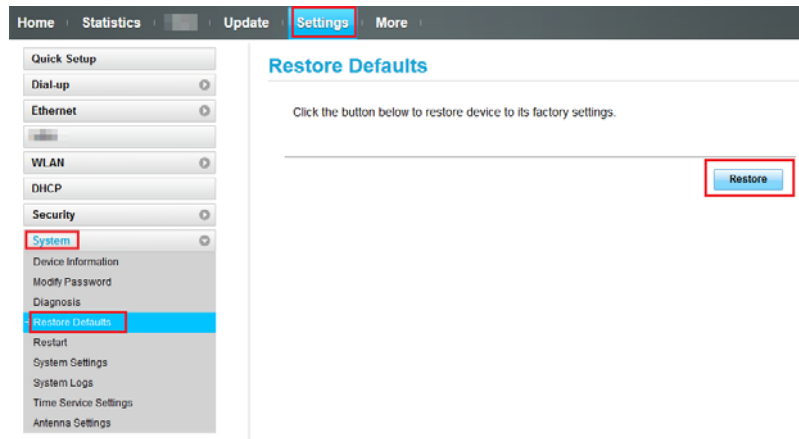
Home Statistics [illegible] Update Settings More

Quick Setup
Dial-up
Ethernet
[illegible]
WLAN
DHCP
Security
System
Device Information
Modify Password
Diagnosis
Restore Defaults
Restart
System Settings
System Logs
Time Service Settings
Antenna Settings

Restore Defaults

Click the button below to restore device to its factory settings.

Restore